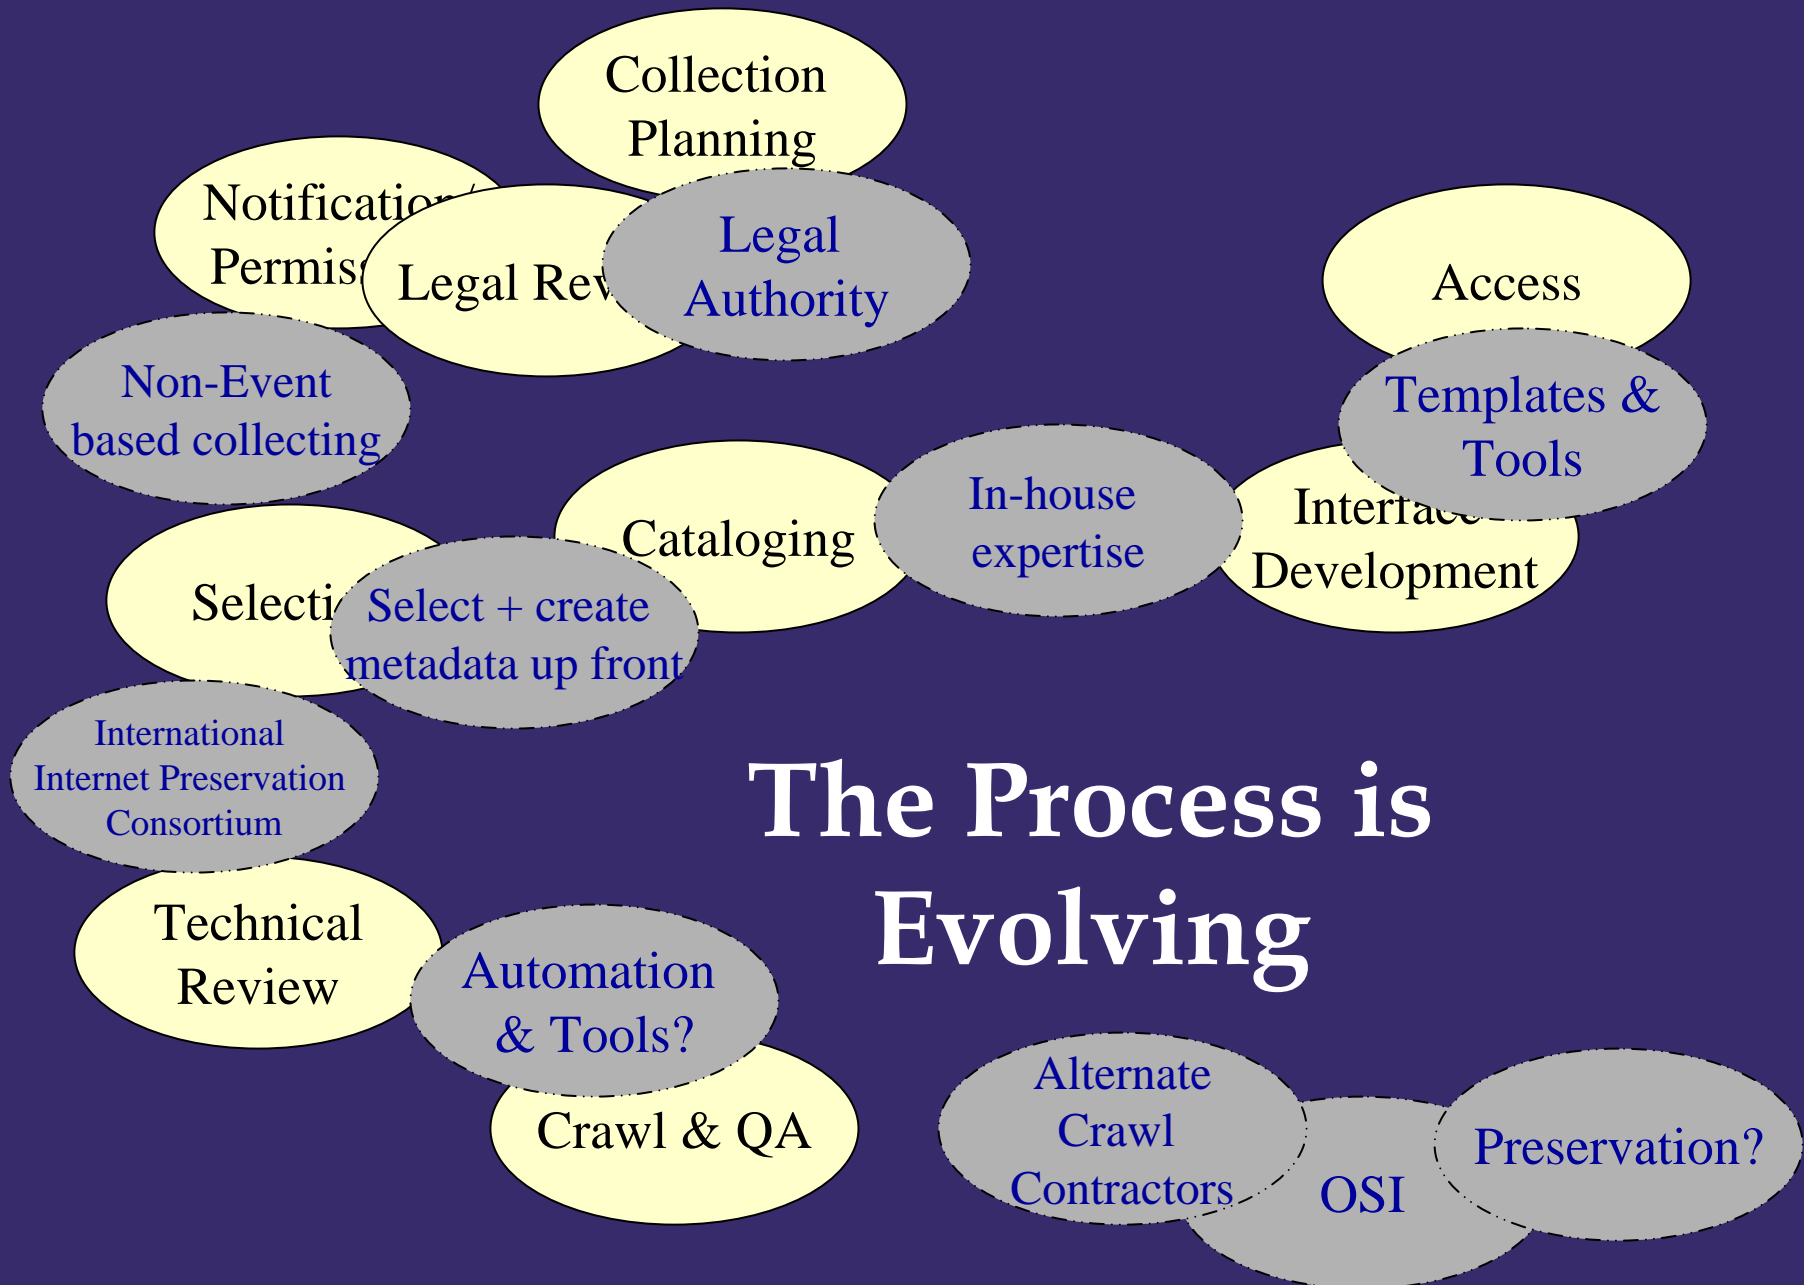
Collection Planning

Notification/ Permis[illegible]

Legal Rev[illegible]

Legal Authority

Access

Non-Event based collecting

Templates & Tools

Cataloging

In-house expertise

Interface Development

Selecti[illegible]

Select + create metadata up front

International Internet Preservation Consortium

The Process is Evolving

Technical Review

Automation & Tools?

Crawl & QA

Alternate Crawl Contractors

OSI

Preservation?